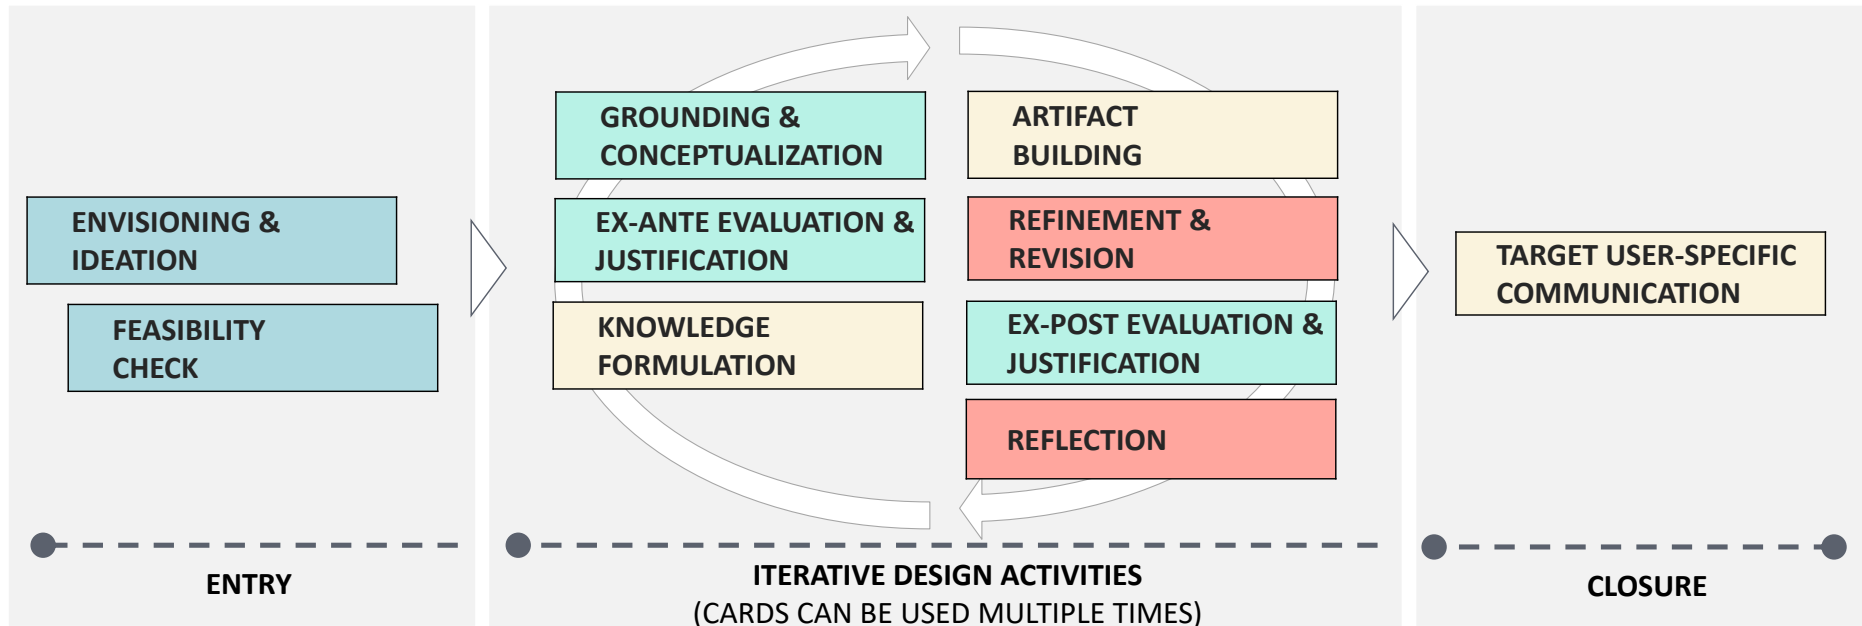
ENVISIONING & IDEATION

FEASIBILITY CHECK

ENTRY

GROUNDING & CONCEPTUALIZATION

EX-ANTE EVALUATION & JUSTIFICATION

KNOWLEDGE FORMULATION

ARTIFACT BUILDING

REFINEMENT & REVISION

EX-POST EVALUATION & JUSTIFICATION

REFLECTION

ITERATIVE DESIGN ACTIVITIES
(CARDS CAN BE USED MULTIPLE TIMES)

TARGET USER-SPECIFIC COMMUNICATION

CLOSURE